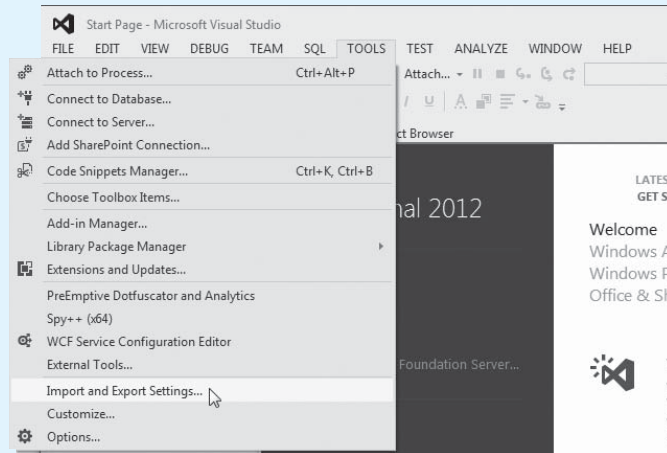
Start Page - Microsoft Visual Studio

FILE EDIT VIEW DEBUG TEAM SQL TOOLS TEST ANALYZE WINDOW HELP

Attach to Process... Ctrl+Alt+P
Connect to Database...
Connect to Server...
Add SharePoint Connection...
Code Snippets Manager... Ctrl+K, Ctrl+B
Choose Toolbox Items...
Add-in Manager...
Library Package Manager
Extensions and Updates...
PreEmptive Dotfuscator and Analytics
Spy++ (x64)
WCF Service Configuration Editor
External Tools...
Import and Export Settings...
Customize...
Options...

Attach...

ct Browser

nal 2012

Foundation Server...

LATES
GET S

Welcome
Windows A
Windows P
Office & Sh